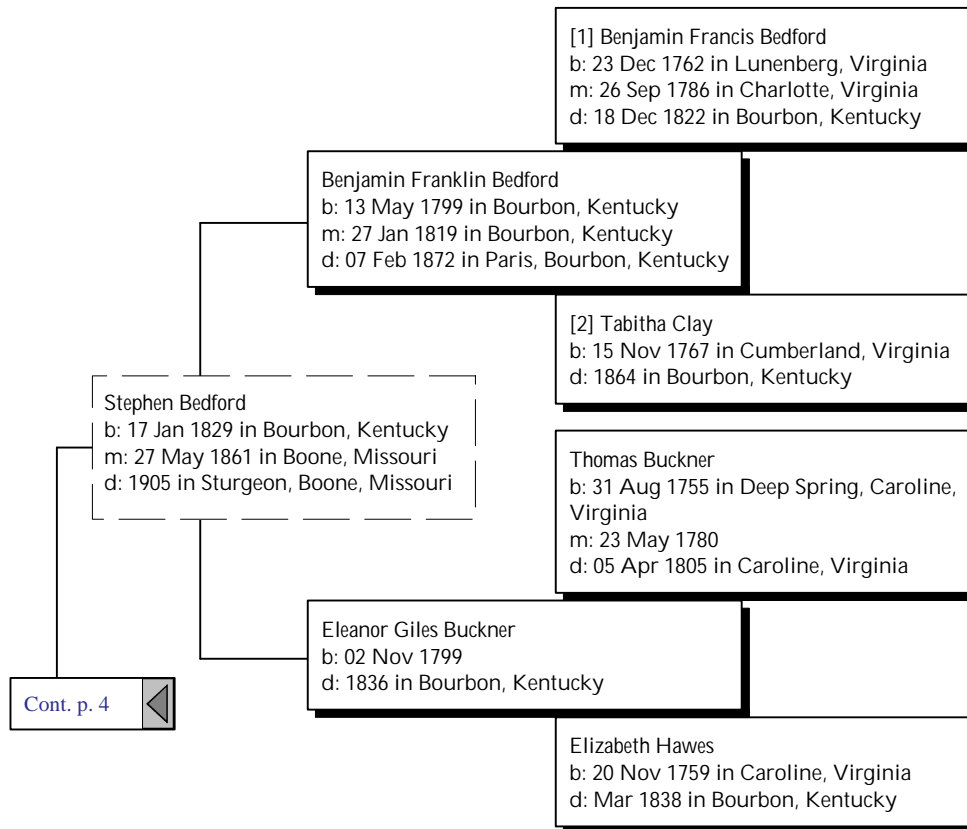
[1] Benjamin Francis Bedford
b: 23 Dec 1762 in Lunenberg, Virginia
m: 26 Sep 1786 in Charlotte, Virginia
d: 18 Dec 1822 in Bourbon, Kentucky

Benjamin Franklin Bedford
b: 13 May 1799 in Bourbon, Kentucky
m: 27 Jan 1819 in Bourbon, Kentucky
d: 07 Feb 1872 in Paris, Bourbon, Kentucky

[2] Tabitha Clay
b: 15 Nov 1767 in Cumberland, Virginia
d: 1864 in Bourbon, Kentucky

Stephen Bedford
b: 17 Jan 1829 in Bourbon, Kentucky
m: 27 May 1861 in Boone, Missouri
d: 1905 in Sturgeon, Boone, Missouri

Thomas Buckner
b: 31 Aug 1755 in Deep Spring, Caroline, Virginia
m: 23 May 1780
d: 05 Apr 1805 in Caroline, Virginia

Eleanor Giles Buckner
b: 02 Nov 1799
d: 1836 in Bourbon, Kentucky

Cont. p. 4

Elizabeth Hawes
b: 20 Nov 1759 in Caroline, Virginia
d: Mar 1838 in Bourbon, Kentucky